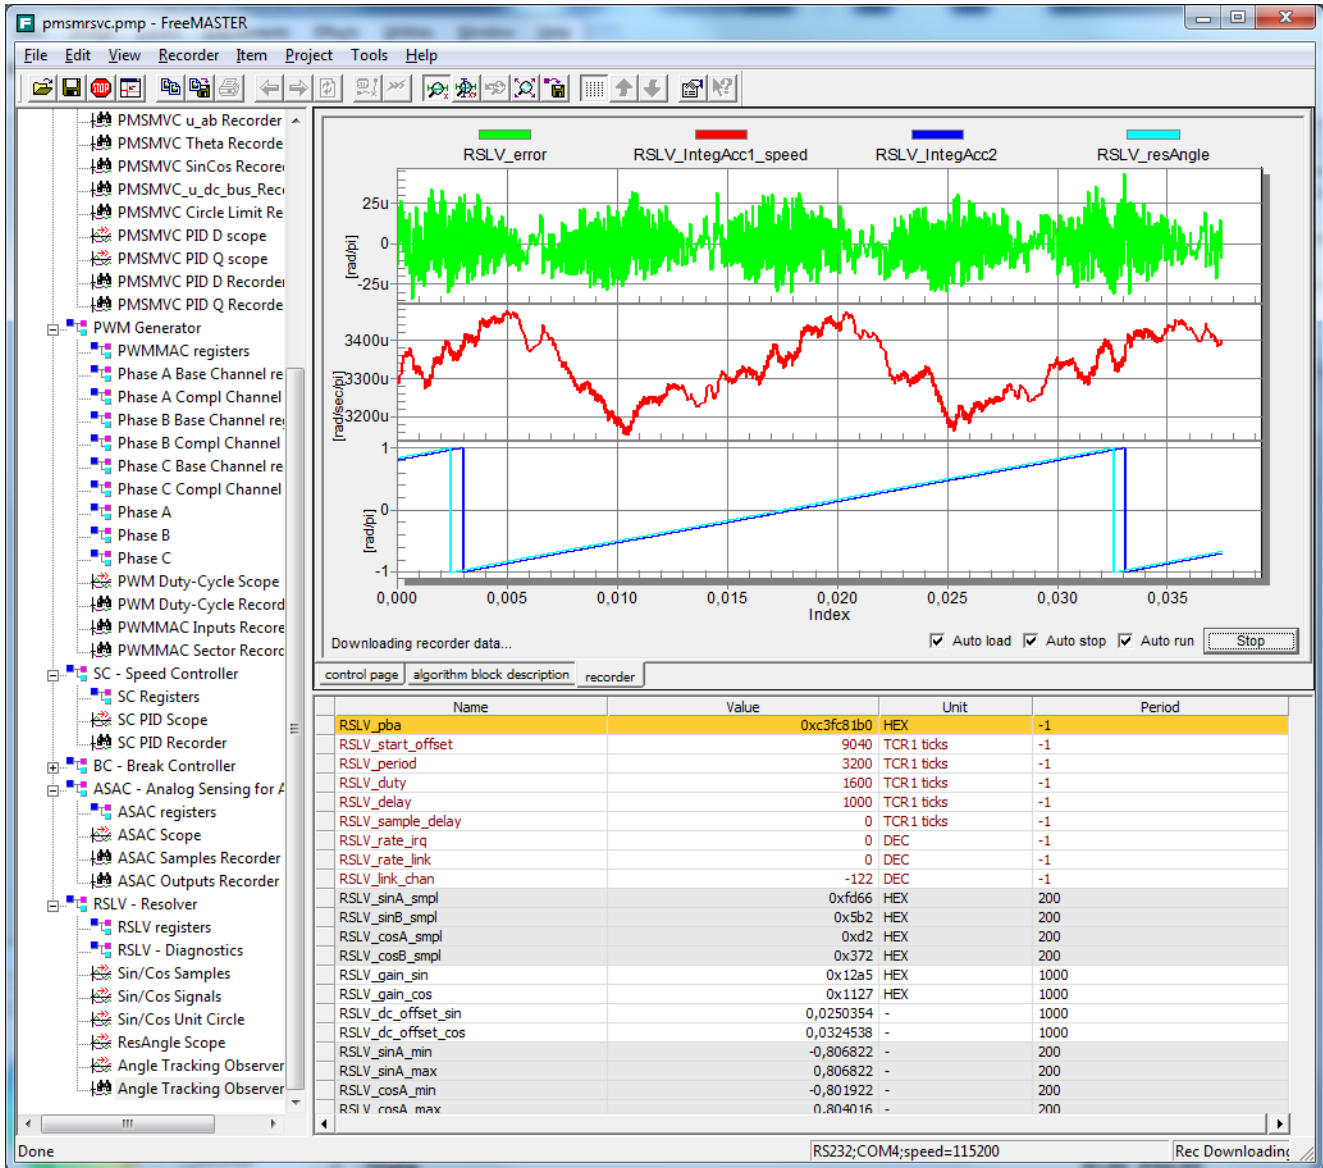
pmsmrsvc.pmp - FreeMASTER

File Edit View Recorder Item Project Tools Help

PMSMVC u_ab Recorder
PMSMVC Theta Recorde
PMSMVC SinCos Recor
PMSMVC_u_dc_bus_Rec
PMSMVC Circle Limit Re
PMSMVC PID D scope
PMSMVC PID Q scope
PMSMVC PID D Recorde
PMSMVC PID Q Recorde
PWM Generator
PWMMAC registers
Phase A Base Channel re
Phase A Compl Channel
Phase B Base Channel re
Phase B Compl Channel
Phase C Base Channel re
Phase C Compl Channel
Phase A
Phase B
Phase C
PWM Duty-Cycle Scope
PWM Duty-Cycle Record
PWMMAC Inputs Recor
PWMMAC Sector Recor
SC - Speed Controller
SC Registers
SC PID Scope
SC PID Recorder
BC - Break Controller
ASAC - Analog Sensing for A
ASAC registers
ASAC Scope
ASAC Samples Recorder
ASAC Outputs Recorder
RSLV - Resolver
RSLV registers
RSLV - Diagnostics
Sin/Cos Samples
Sin/Cos Signals
Sin/Cos Unit Circle
ResAngle Scope
Angle Tracking Observer
Angle Tracking Observer

RSLV_error RSLV_IntegAcc1_speed RSLV_IntegAcc2 RSLV_resAngle

25u
0
-25u
[rad/pi]
3400u
3300u
3200u
[rad/sec/pi]
1
0
-1
[rad/pi]
0,000 0,005 0,010 0,015 0,020 0,025 0,030 0,035
Index

Downloading recorder data...
Auto load Auto stop Auto run Stop

control page | algorithm block description | recorder

| Name | Value | Unit | Period |
|---|---|---|---|
| RSLV_pba | 0xc3fc81b0 | HEX | -1 |
| RSLV_start_offset | 9040 | TCR1 ticks | -1 |
| RSLV_period | 3200 | TCR1 ticks | -1 |
| RSLV_duty | 1600 | TCR1 ticks | -1 |
| RSLV_delay | 1000 | TCR1 ticks | -1 |
| RSLV_sample_delay | 0 | TCR1 ticks | -1 |
| RSLV_rate_irq | 0 | DEC | -1 |
| RSLV_rate_link | 0 | DEC | -1 |
| RSLV_link_chan | -122 | DEC | -1 |
| RSLV_sinA_smpl | 0xfd66 | HEX | 200 |
| RSLV_sinB_smpl | 0x5b2 | HEX | 200 |
| RSLV_cosA_smpl | 0xd2 | HEX | 200 |
| RSLV_cosB_smpl | 0x372 | HEX | 200 |
| RSLV_gain_sin | 0x12a5 | HEX | 1000 |
| RSLV_gain_cos | 0x1127 | HEX | 1000 |
| RSLV_dc_offset_sin | 0,0250354 | - | 1000 |
| RSLV_dc_offset_cos | 0,0324538 | - | 1000 |
| RSLV_sinA_min | -0,806822 | - | 200 |
| RSLV_sinA_max | 0,806822 | - | 200 |
| RSLV_cosA_min | -0,801922 | - | 200 |
| RSLV_cosA_max | 0,804016 | - | 200 |

Done | RS232;COM4;speed=115200 | Rec Downloadin